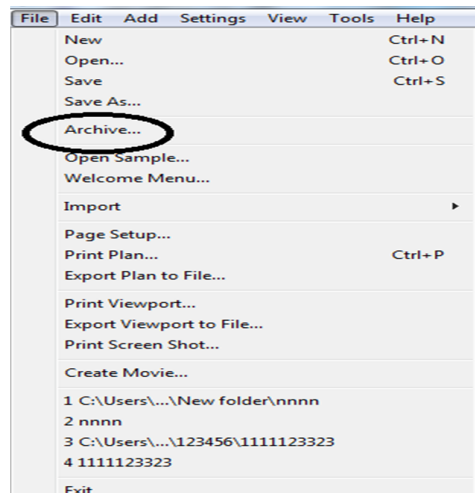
File Edit Add Settings View Tools Help

New Ctrl+N
Open... Ctrl+O
Save Ctrl+S
Save As...

Archive...

Open Sample...
Welcome Menu...

Import

Page Setup...
Print Plan... Ctrl+P
Export Plan to File...

Print Viewport...
Export Viewport to File...
Print Screen Shot...

Create Movie...

1 C:\Users\...\New folder\nnnn
2 nnnn
3 C:\Users\...\123456\1111123323
4 1111123323

Exit